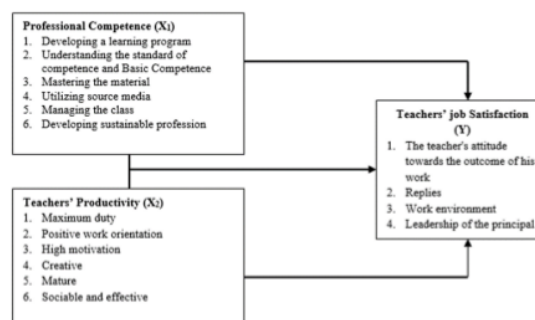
Professional Competence ($X_1$)
1. Developing a learning program
2. Understanding the standard of competence and Basic Competence
3. Mastering the material
4. Utilizing source media
5. Managing the class
6. Developing sustainable profession

Teachers' job Satisfaction (Y)
1. The teacher's attitude towards the outcome of his work
2. Replies
3. Work environment
4. Leadership of the principal

Teachers' Productivity ($X_2$)
1. Maximum duty
2. Positive work orientation
3. High motivation
4. Creative
5. Mature
6. Sociable and effective